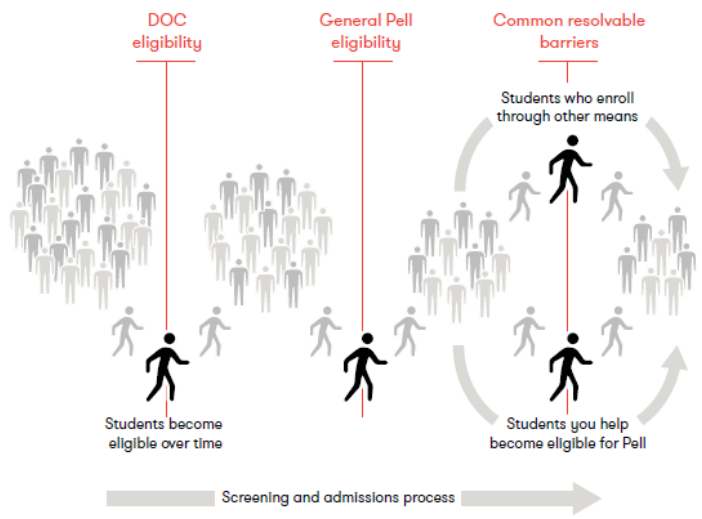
DOC eligibility

General Pell eligibility

Common resolvable barriers

Students who enroll through other means

Students become eligible over time

Students you help become eligible for Pell

Screening and admissions process